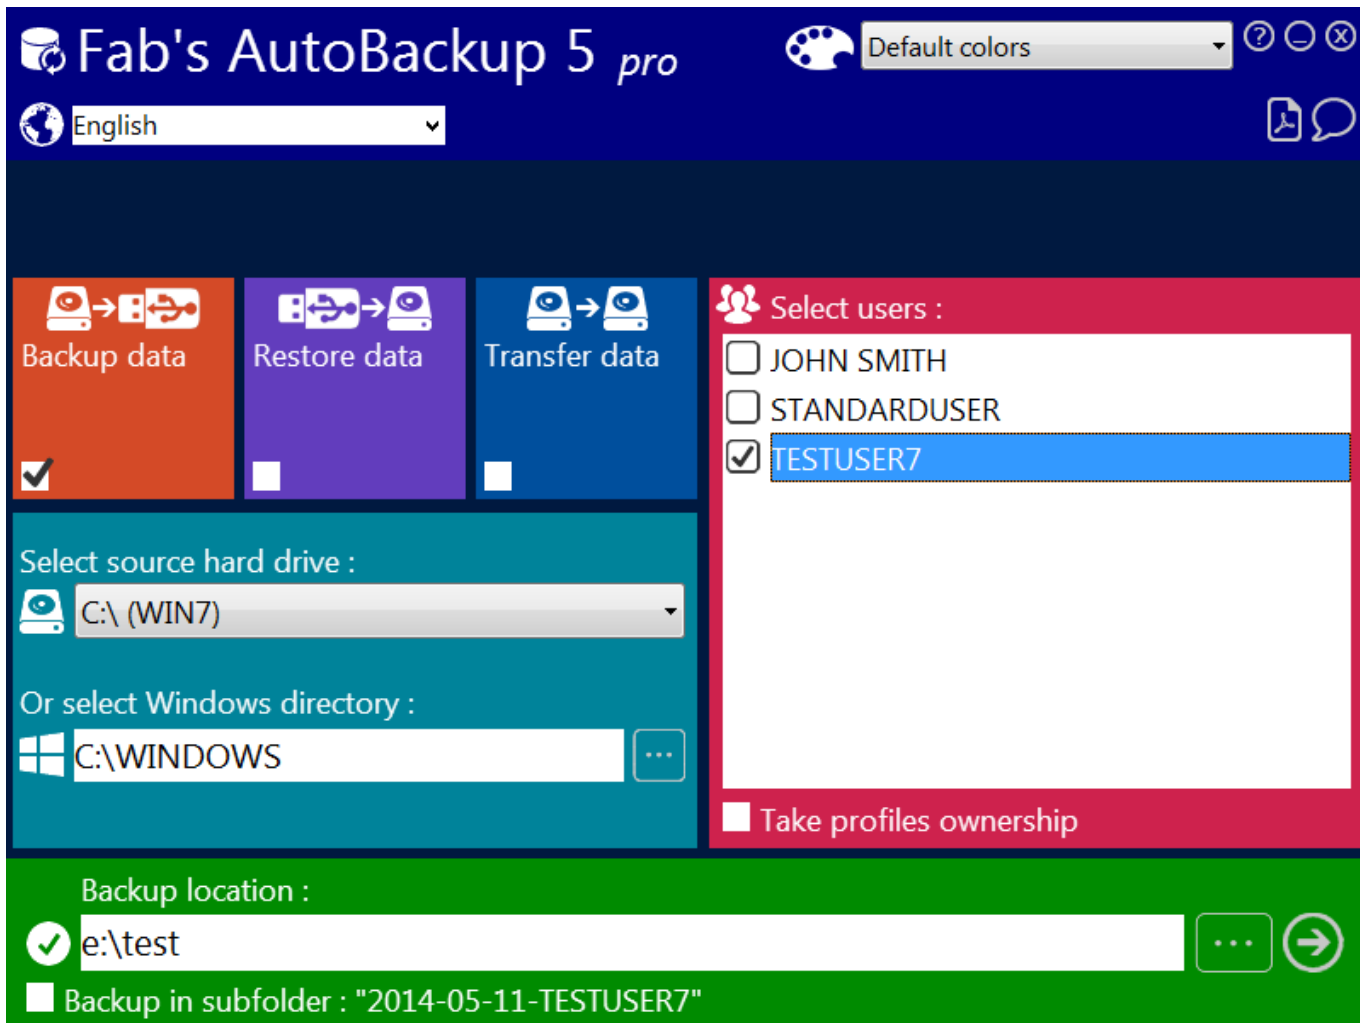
Fab's AutoBackup 5 pro

Default colors

English

Backup data

Restore data

Transfer data

Select users :

JOHN SMITH

STANDARDUSER

TESTUSER7

Select source hard drive :

C:\ (WIN7)

Or select Windows directory :

C:\WINDOWS

...

Take profiles ownership

Backup location :

e:\test

...

Backup in subfolder : "2014-05-11-TESTUSER7"